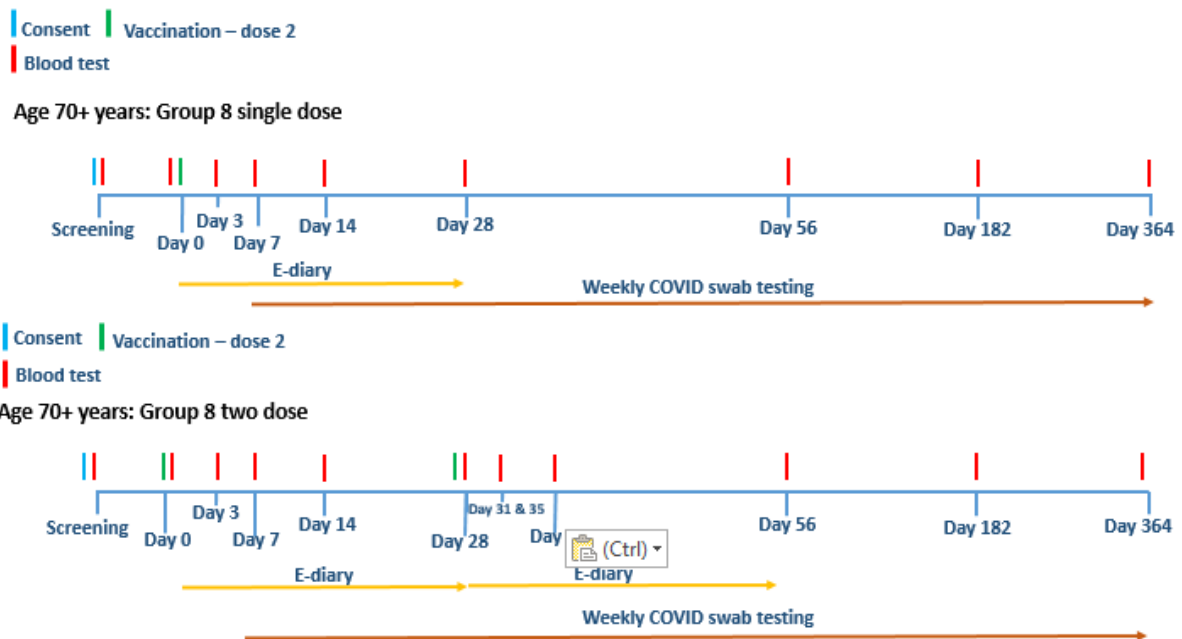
Consent Vaccination – dose 2
Blood test

Age 70+ years: Group 8 single dose

Screening
Day 0
Day 3
Day 7
Day 14
Day 28
Day 56
Day 182
Day 364
E-diary
Weekly COVID swab testing

Consent Vaccination – dose 2
Blood test

ge 70+ years: Group 8 two dose

Screening
Day 0
Day 3
Day 7
Day 14
Day 28
Day 31 & 35
Day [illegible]
(Ctrl)
Day 56
Day 182
Day 364
E-diary
E-diary
Weekly COVID swab testing